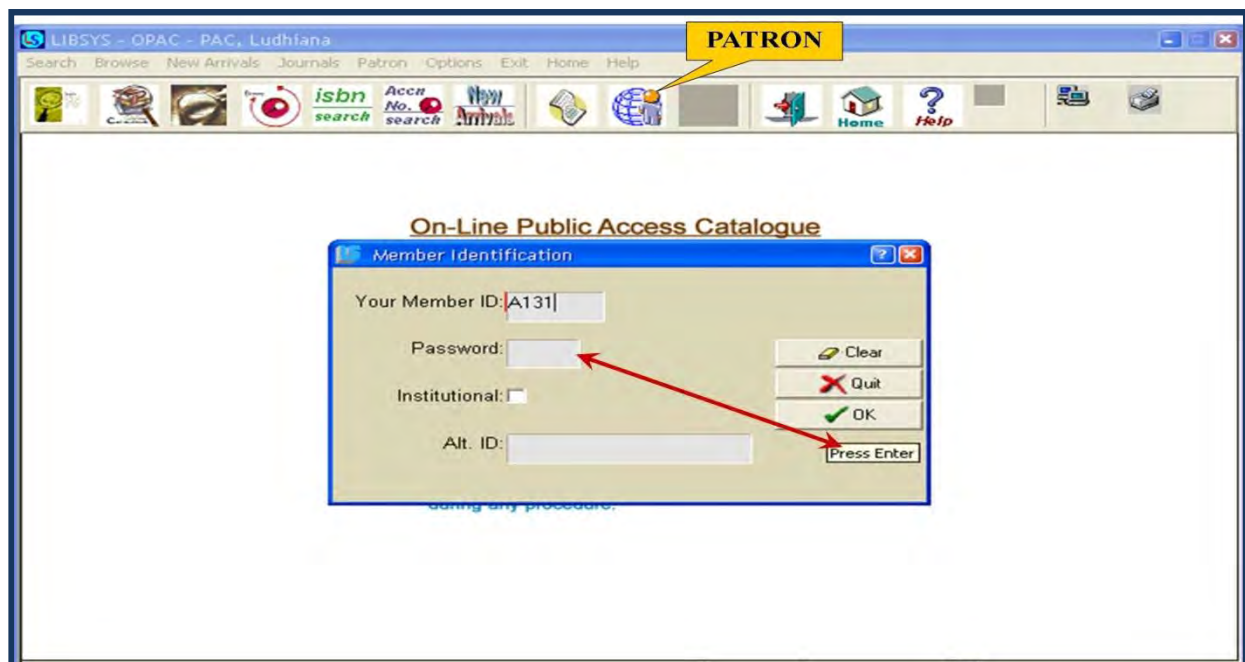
LIBSYS - OPAC - PAC, Ludhiana

PATRON

Search Browse New Arrivals Journals Patron Options Exit Home Help

isbn search

Accn No. search

New Arrivals

Home

Help

On-Line Public Access Catalogue

Member Identification

Your Member ID: A131

Password:

Institutional:

Alt. ID:

Clear

Quit

OK

Press Enter

during any procedure.